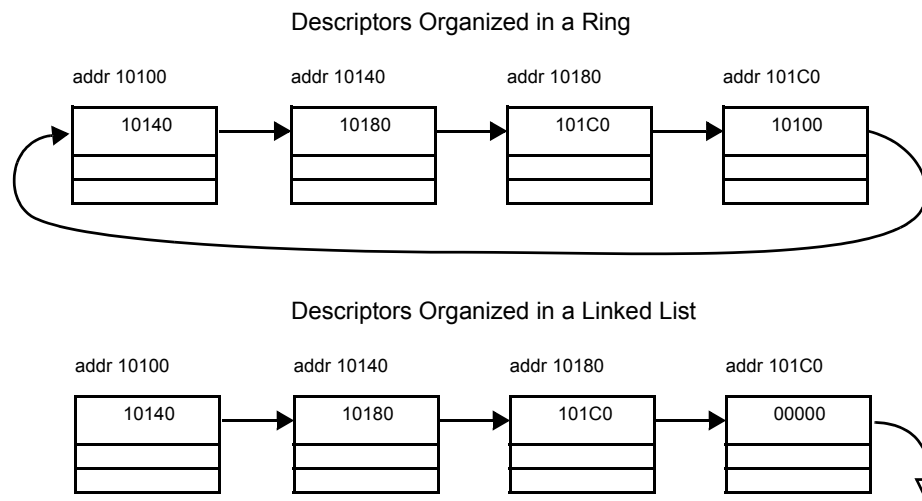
Descriptors Organized in a Ring

addr 10100
10140

addr 10140
10180

addr 10180
101C0

addr 101C0
10100

Descriptors Organized in a Linked List

addr 10100
10140

addr 10140
10180

addr 10180
101C0

addr 101C0
00000